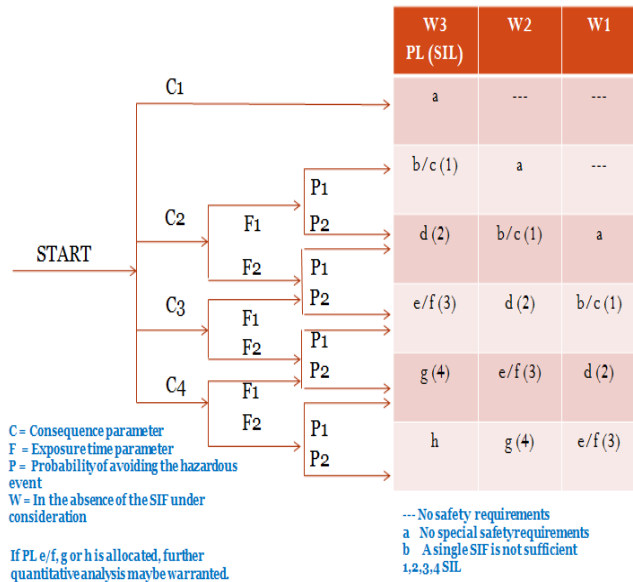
START

C1

C2

F1

P1

P2

F2

P1

P2

C3

F1

P1

F2

P2

C4

F1

F2

P1

P2

| W3 PL (SIL) | W2 | W1 |
|---|---|---|
| a | --- | --- |
| b/c (1) | a | --- |
| d (2) | b/c (1) | a |
| e/f (3) | d (2) | b/c (1) |
| g (4) | e/f (3) | d (2) |
| h | g (4) | e/f (3) |

C = Consequence parameter
F = Exposure time parameter
P = Probability of avoiding the hazardous event
W = In the absence of the SIF under consideration

If PL e/f, g or h is allocated, further quantitative analysis maybe warranted.

--- No safety requirements
a No special safety requirements
b A single SIF is not sufficient
1,2,3,4 SIL